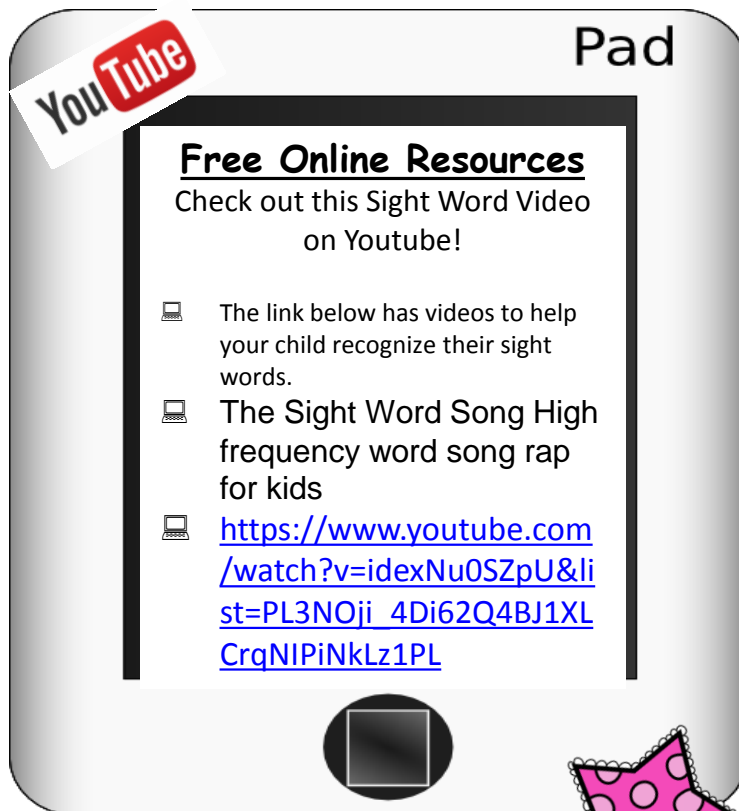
YouTube

Pad

Free Online Resources

Check out this Sight Word Video on Youtube!

The link below has videos to help your child recognize their sight words.

The Sight Word Song High frequency word song rap for kids

https://www.youtube.com/watch?v=idexNu0SZpU&list=PL3NOji_4Di62Q4BJ1XLCrqNIPiNkLz1PL